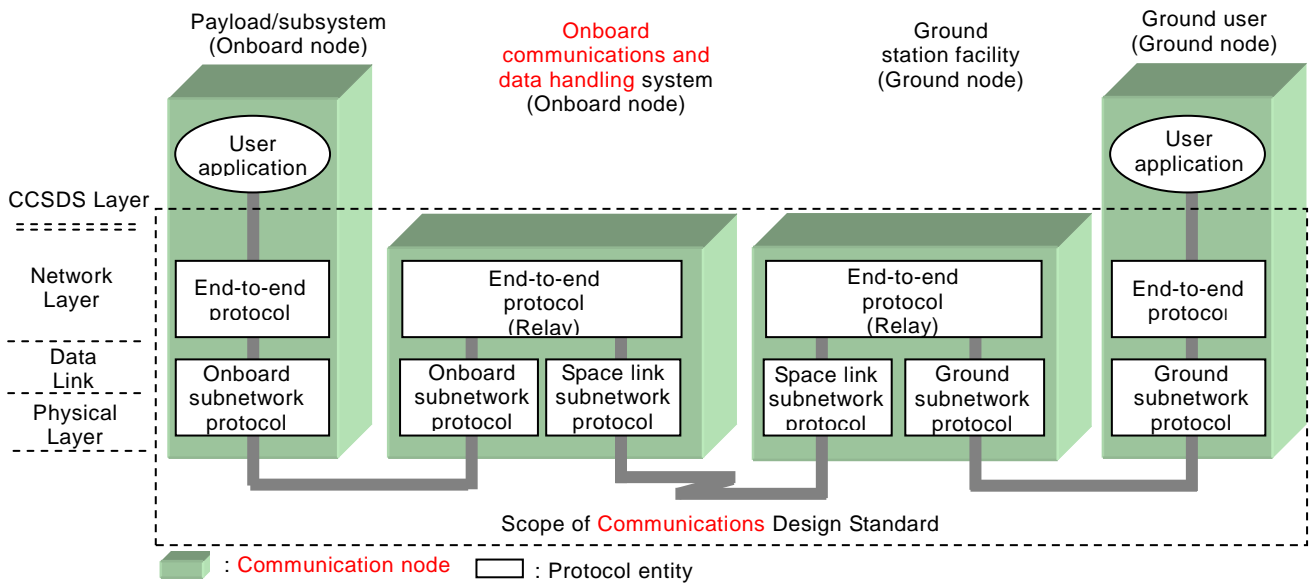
Payload/subsystem
(Onboard node)

Onboard communications and data handling system
(Onboard node)

Ground station facility
(Ground node)

Ground user
(Ground node)

User application

User application

CCSDS Layer

Network Layer

Data Link

Physical Layer

End-to-end protocol

End-to-end protocol (Relay)

End-to-end protocol (Relay)

End-to-end protocol

Onboard subnetwork protocol

Onboard subnetwork protocol

Space link subnetwork protocol

Space link subnetwork protocol

Ground subnetwork protocol

Ground subnetwork protocol

Scope of Communications Design Standard

: Communication node

: Protocol entity